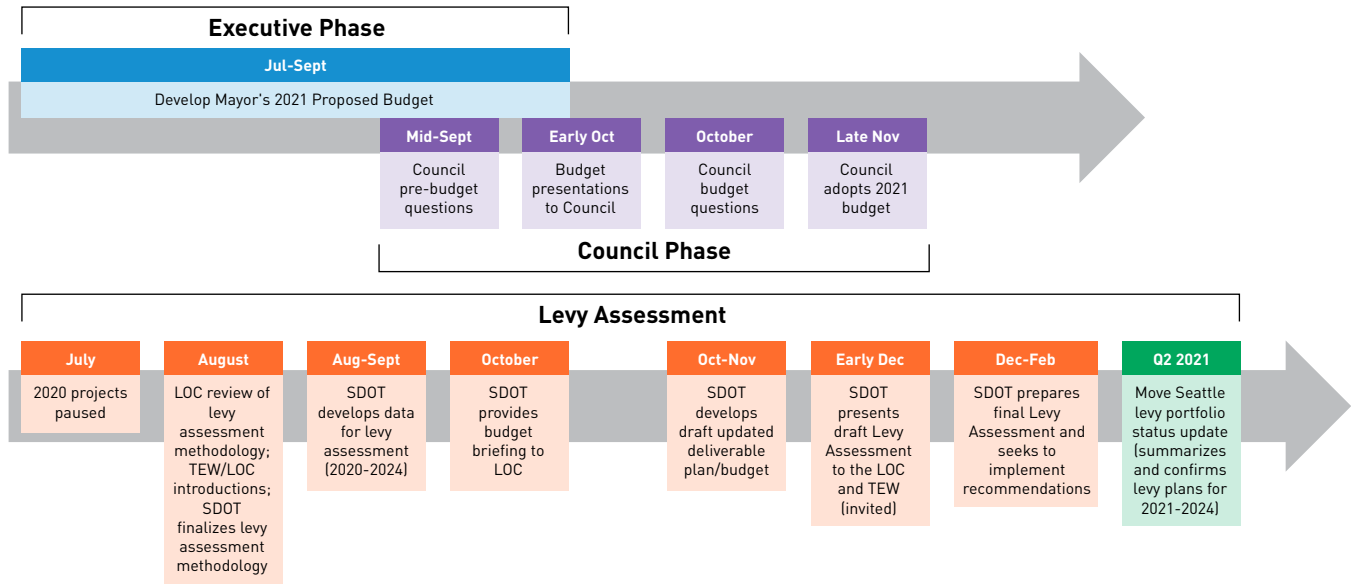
Executive Phase

Jul-Sept

Develop Mayor's 2021 Proposed Budget

Mid-Sept
Council pre-budget questions

Early Oct
Budget presentations to Council

October
Council budget questions

Late Nov
Council adopts 2021 budget

Council Phase

Levy Assessment

July
2020 projects paused

August
LOC review of levy assessment methodology; TEW/LOC introductions; SDOT finalizes levy assessment methodology

Aug-Sept
SDOT develops data for levy assessment (2020-2024)

October
SDOT provides budget briefing to LOC

Oct-Nov
SDOT develops draft updated deliverable plan/budget

Early Dec
SDOT presents draft Levy Assessment to the LOC and TEW (invited)

Dec-Feb
SDOT prepares final Levy Assessment and seeks to implement recommendations

Q2 2021
Move Seattle levy portfolio status update (summarizes and confirms levy plans for 2021-2024)